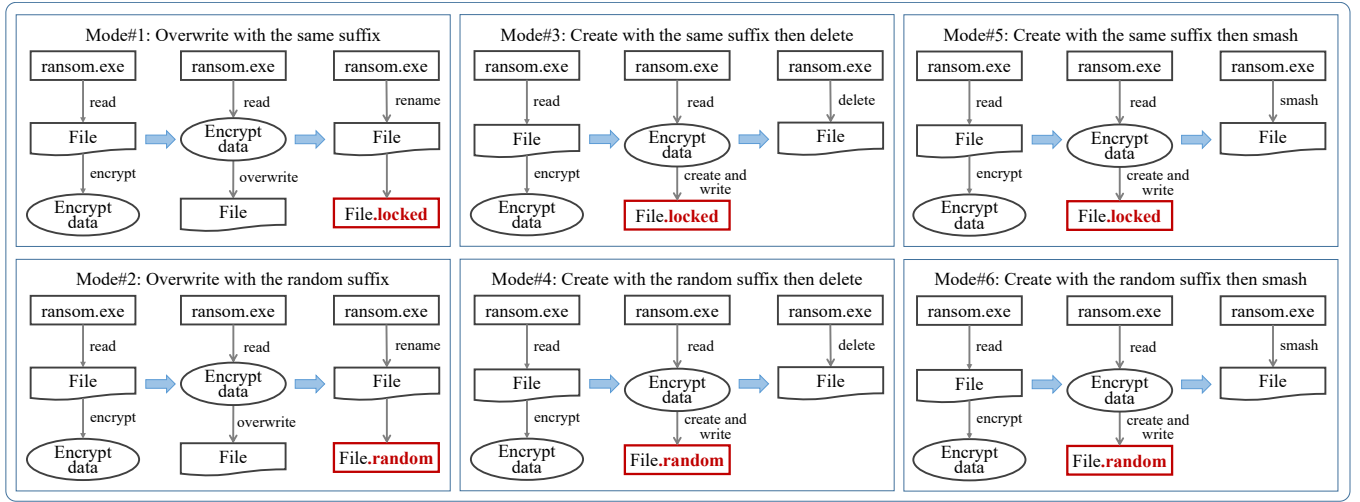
Mode#1: Overwrite with the same suffix

ransom.exe
read
File
encrypt
Encrypt data

ransom.exe
read
Encrypt data
overwrite
File

ransom.exe
rename
File
File.locked

Mode#3: Create with the same suffix then delete

ransom.exe
read
File
encrypt
Encrypt data

ransom.exe
read
Encrypt data
create and write
File.locked

ransom.exe
delete
File

Mode#5: Create with the same suffix then smash

ransom.exe
read
File
encrypt
Encrypt data

ransom.exe
read
Encrypt data
create and write
File.locked

ransom.exe
smash
File

Mode#2: Overwrite with the random suffix

ransom.exe
read
File
encrypt
Encrypt data

ransom.exe
read
Encrypt data
overwrite
File

ransom.exe
rename
File
File.random

Mode#4: Create with the random suffix then delete

ransom.exe
read
File
encrypt
Encrypt data

ransom.exe
read
Encrypt data
create and write
File.random

ransom.exe
delete
File

Mode#6: Create with the random suffix then smash

ransom.exe
read
File
encrypt
Encrypt data

ransom.exe
read
Encrypt data
create and write
File.random

ransom.exe
smash
File